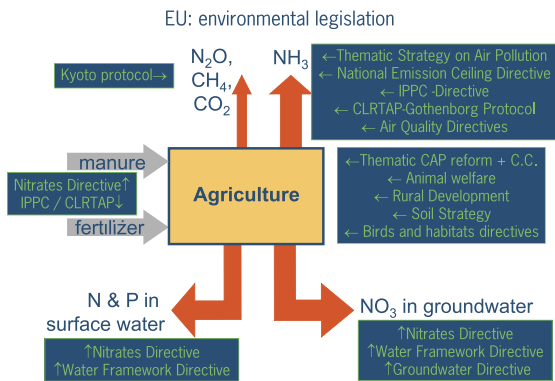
EU: environmental legislation

Kyoto protocol→

$N_2O$, $CH_4$, $CO_2$

$NH_3$

←Thematic Strategy on Air Pollution
← National Emission Ceiling Directive
← IPPC -Directive
← CLRTAP-Gothenborg Protocol
← Air Quality Directives

manure

Nitrates Directive↑
IPPC / CLRTAP↓

fertilizer

Agriculture

←Thematic CAP reform + C.C.
← Animal welfare
← Rural Development
← Soil Strategy
← Birds and habitats directives

N & P in surface water

↑Nitrates Directive
↑Water Framework Directive

$NO_3$ in groundwater

↑Nitrates Directive
↑Water Framework Directive
↑Groundwater Directive